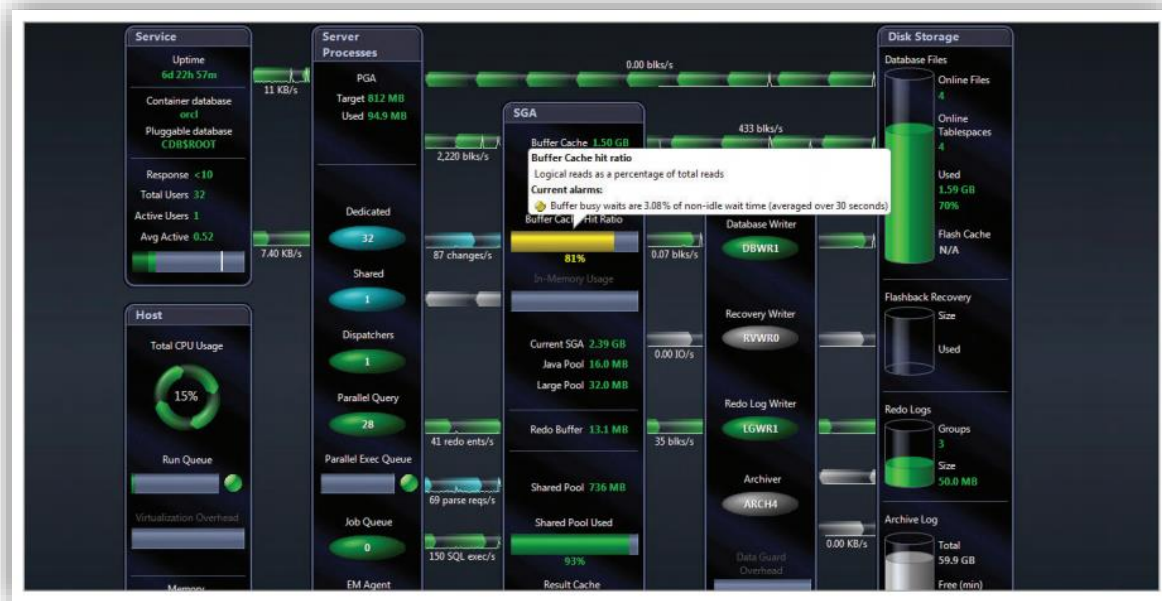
Service
Uptime
6d 22h 57m
Container database
orcl
Pluggable database
CDB$ROOT
Response <10
Total Users 32
Active Users 1
Avg Active 0.52

11 KB/s
7.40 KB/s

Host
Total CPU Usage
15%
Run Queue
Virtualization Overhead
Memory

Server Processes
PGA
Target 812 MB
Used 94.9 MB
Dedicated
32
Shared
1
Dispatchers
1
Parallel Query
28
Parallel Exec Queue
Job Queue
0
EM Agent

0.00 blks/s
2,220 blks/s
87 changes/s
41 redo ents/s
69 parse reqs/s
150 SQL exec/s

SGA
Buffer Cache 1.50 GB
Buffer Cache hit ratio
Logical reads as a percentage of total reads
Current alarms:
Buffer busy waits are 3.08% of non-idle wait time (averaged over 30 seconds)
Buffer Cache Hit Ratio
81%
In-Memory Usage
Current SGA 2.39 GB
Java Pool 16.0 MB
Large Pool 32.0 MB
Redo Buffer 13.1 MB
Shared Pool 736 MB
Shared Pool Used
93%
Result Cache

433 blks/s
0.07 blks/s
0.00 IO/s
35 blks/s
0.00 KB/s

Database Writer
DBWR1
Recovery Writer
RVWR0
Redo Log Writer
LGWR1
Archiver
ARCH4
Data Guard Overhead

Disk Storage
Database Files
Online Files
4
Online Tablespaces
4
Used
1.59 GB
70%
Flash Cache
N/A
Flashback Recovery
Size
Used
Redo Logs
Groups
3
Size
50.0 MB
Archive Log
Total
59.9 GB
Free (min)